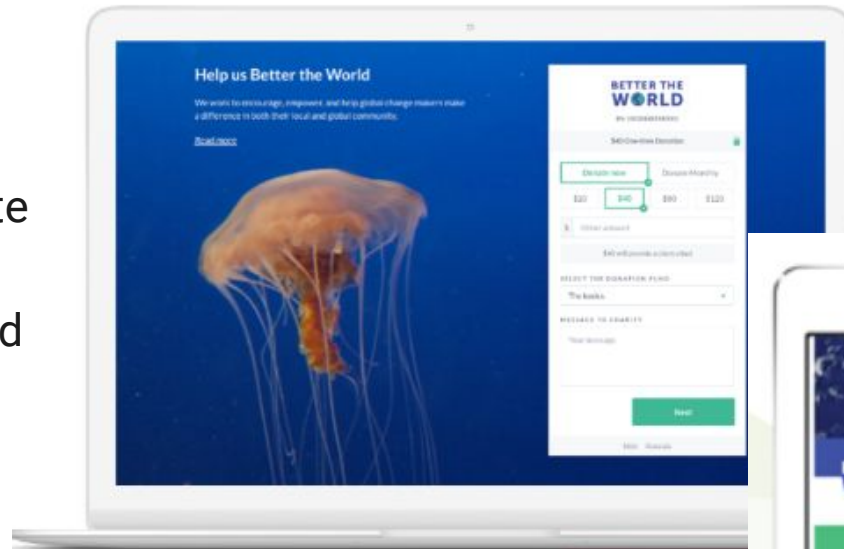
te

d

Help us Better the World

We want to encourage, empower, and help global change makers make a difference in both their local and global community.

Read more

BETTER THE WORLD

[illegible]

$40 One-time Donation

Donate now

Donate Monthly

$20

$40

$80

$120

$ Other amount

$40 will provide a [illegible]

SELECT THE DONATION FUND

The books

MESSAGE TO CHARITY

Your message

Next

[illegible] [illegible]